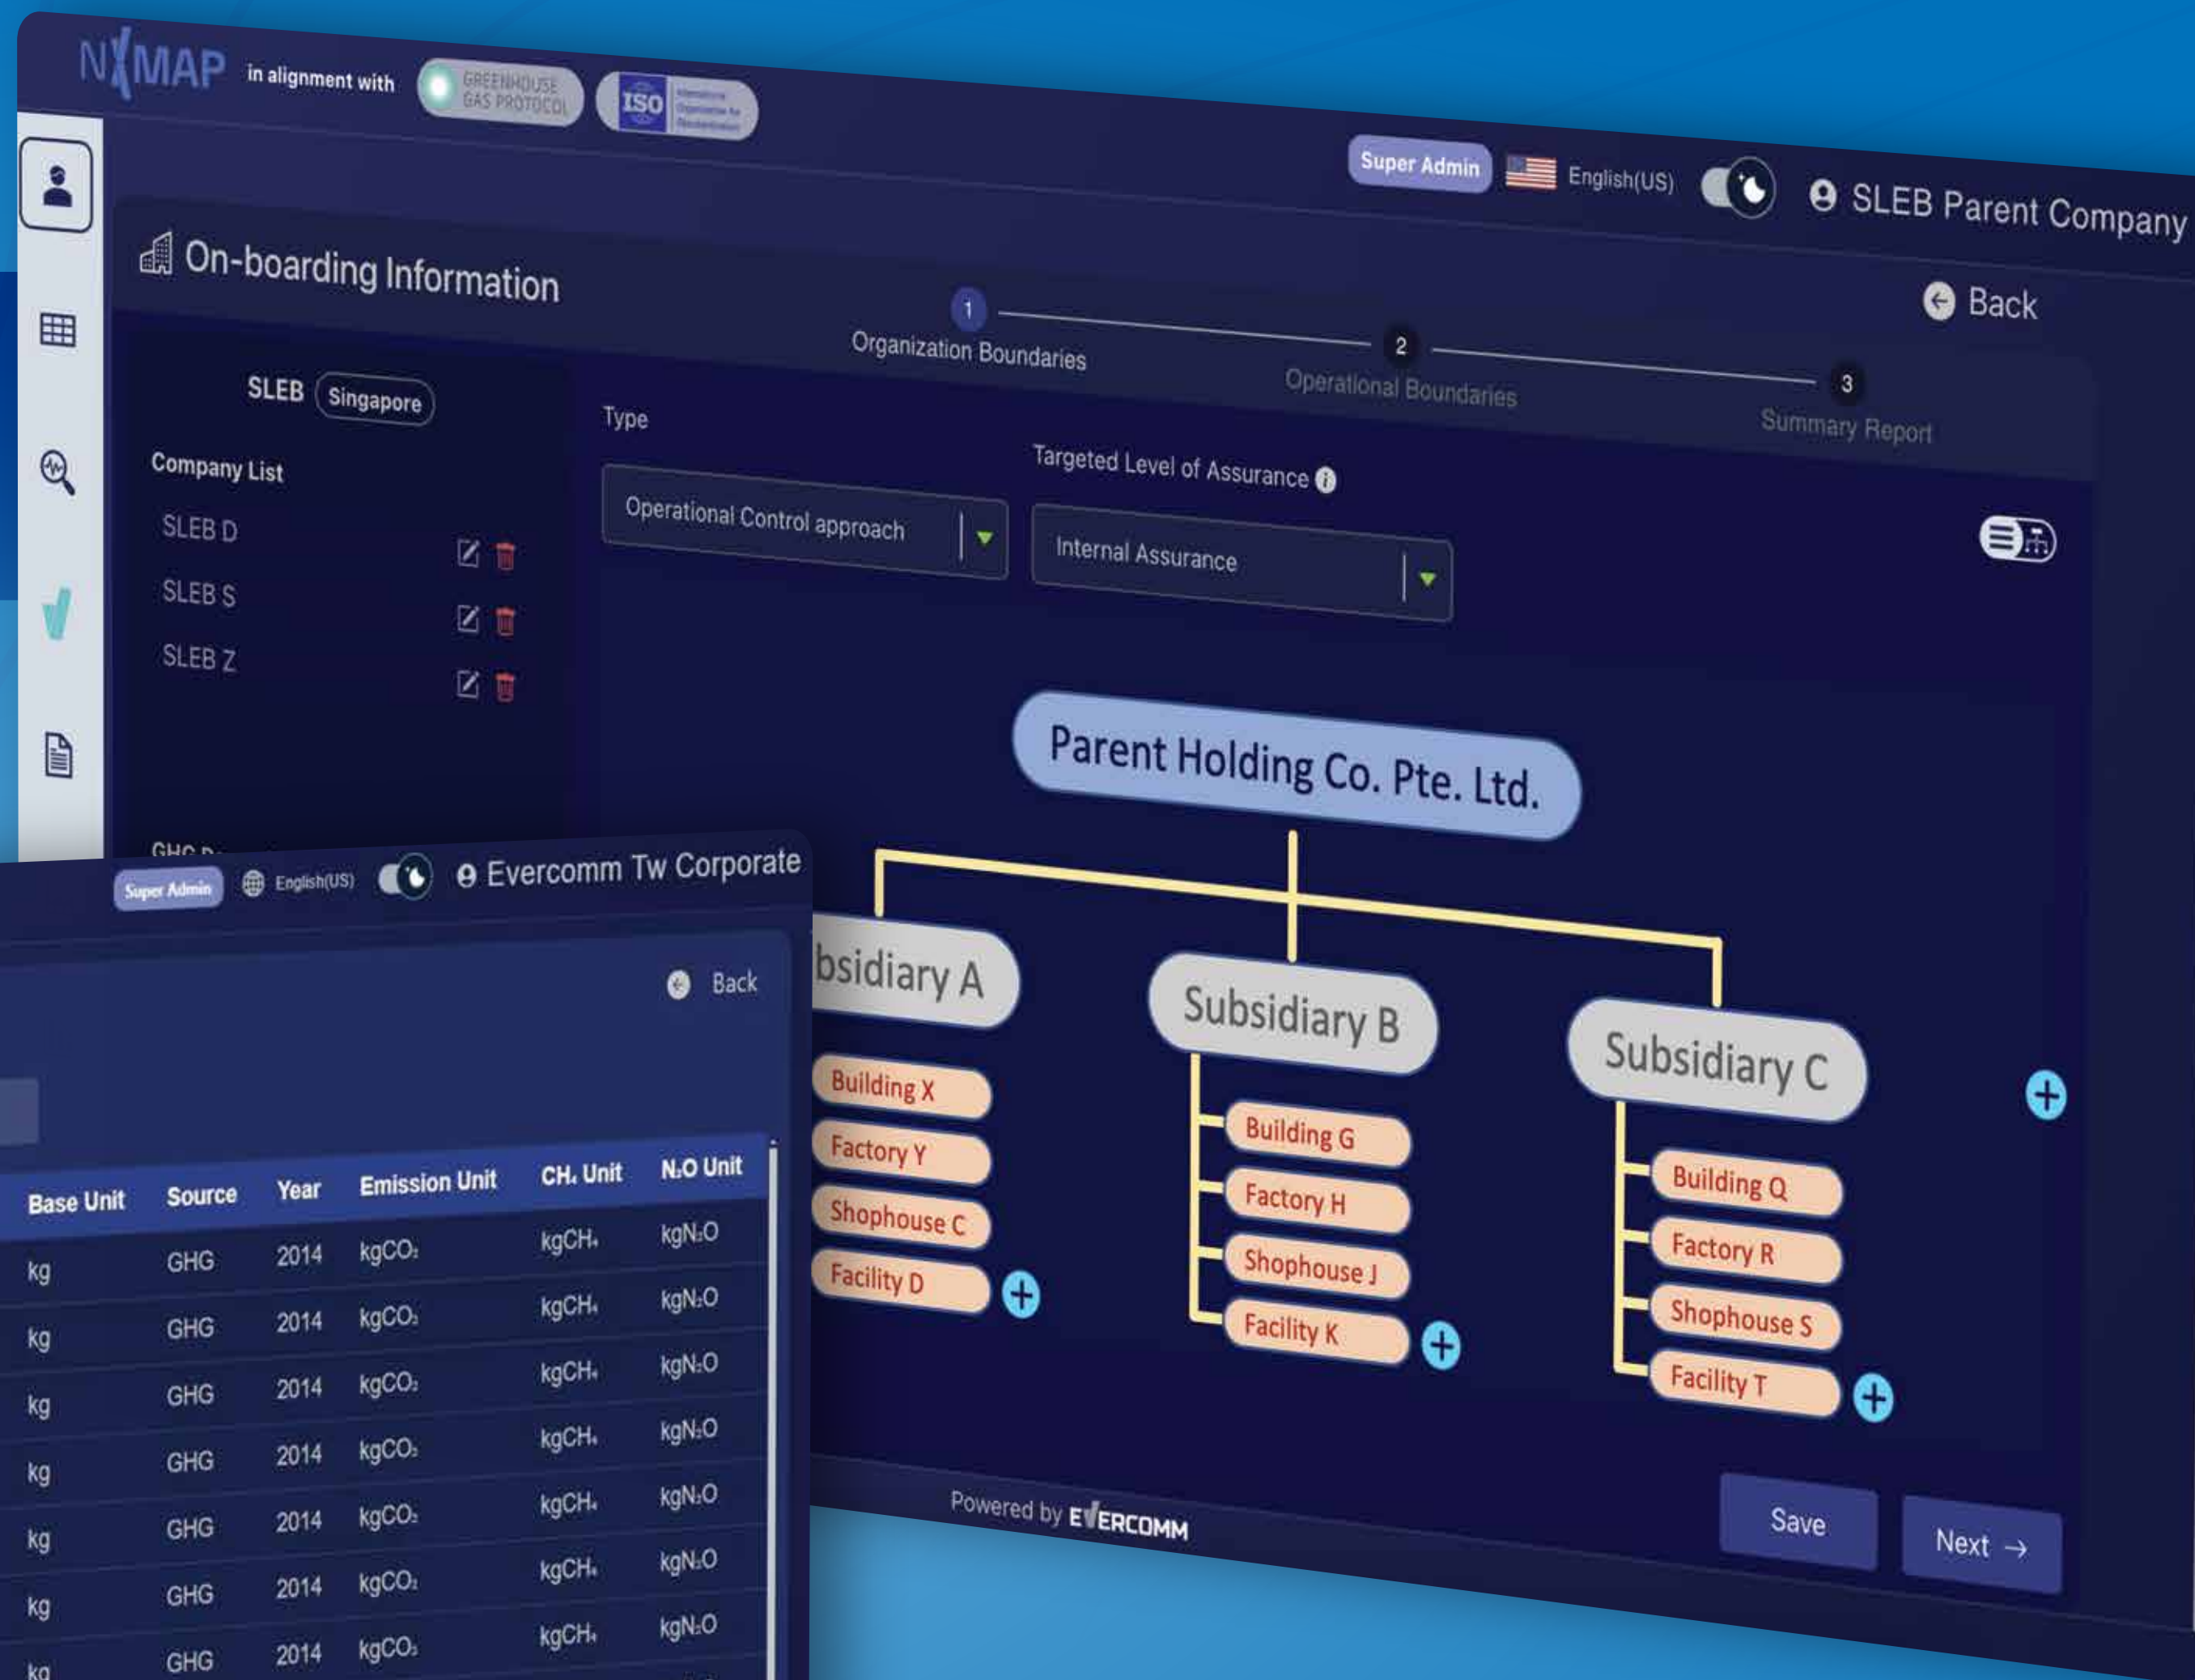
NXMAP in alignment with GREENHOUSE GAS PROTOCOL ISO

Super Admin English(US) SLEB Parent Company

On-boarding Information

Back

1 Organization Boundaries 2 Operational Boundaries 3 Summary Report

SLEB Singapore

Company List

SLEB D

SLEB S

SLEB Z

GHG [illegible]

Type

Operational Control approach

Targeted Level of Assurance

Internal Assurance

Parent Holding Co. Pte. Ltd.

bsidiary A

Building X
Factory Y
Shophouse C
Facility D

Subsidiary B

Building G
Factory H
Shophouse J
Facility K

Subsidiary C

Building Q
Factory R
Shophouse S
Facility T

Powered by EVERCOMM

Save

Next →

Super Admin English(US) Evercomm Tw Corporate

Back

| Base Unit | Source | Year | Emission Unit | CH₄ Unit | N₂O Unit |
|---|---|---|---|---|---|
| kg | GHG | 2014 | $kgCO_2$ | $kgCH_4$ | $kgN_2O$ |
| kg | GHG | 2014 | $kgCO_2$ | $kgCH_4$ | $kgN_2O$ |
| kg | GHG | 2014 | $kgCO_2$ | $kgCH_4$ | $kgN_2O$ |
| kg | GHG | 2014 | $kgCO_2$ | $kgCH_4$ | $kgN_2O$ |
| kg | GHG | 2014 | $kgCO_2$ | $kgCH_4$ | $kgN_2O$ |
| kg | GHG | 2014 | $kgCO_2$ | $kgCH_4$ | $kgN_2O$ |
| kg | GHG | 2014 | $kgCO_2$ | $kgCH_4$ | $kgN_2O$ |